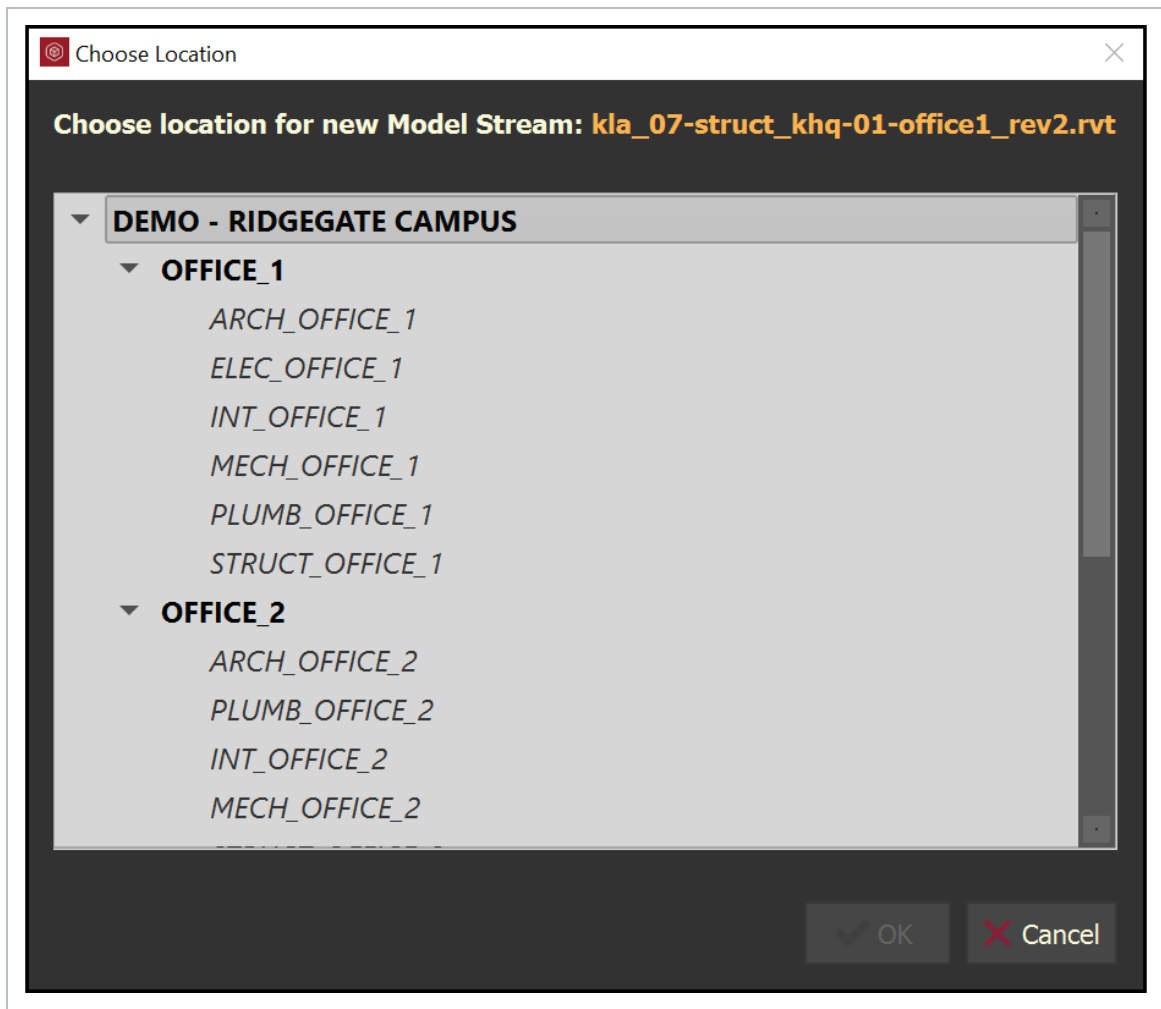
Choose Location

Choose location for new Model Stream: kla_07-struct_khq-01-office1_rev2.rvt

DEMO - RIDGEGATE CAMPUS
OFFICE_1
ARCH_OFFICE_1
ELEC_OFFICE_1
INT_OFFICE_1
MECH_OFFICE_1
PLUMB_OFFICE_1
STRUCT_OFFICE_1
OFFICE_2
ARCH_OFFICE_2
PLUMB_OFFICE_2
INT_OFFICE_2
MECH_OFFICE_2
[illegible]

OK
Cancel